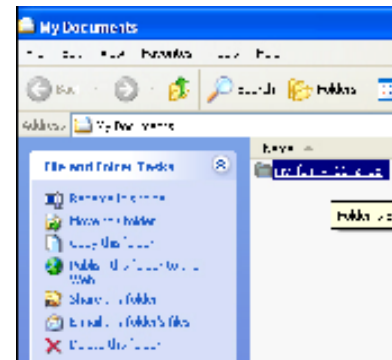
My Documents

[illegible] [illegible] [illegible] Favorites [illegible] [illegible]

Back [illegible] Search Folders

Address My Documents

File and Folder Tasks

Rename this folder
Move this folder
Copy this folder
Publish this folder to the Web
Share this folder
E-mail this folder's files
Delete this folder

Name

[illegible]

Folder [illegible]